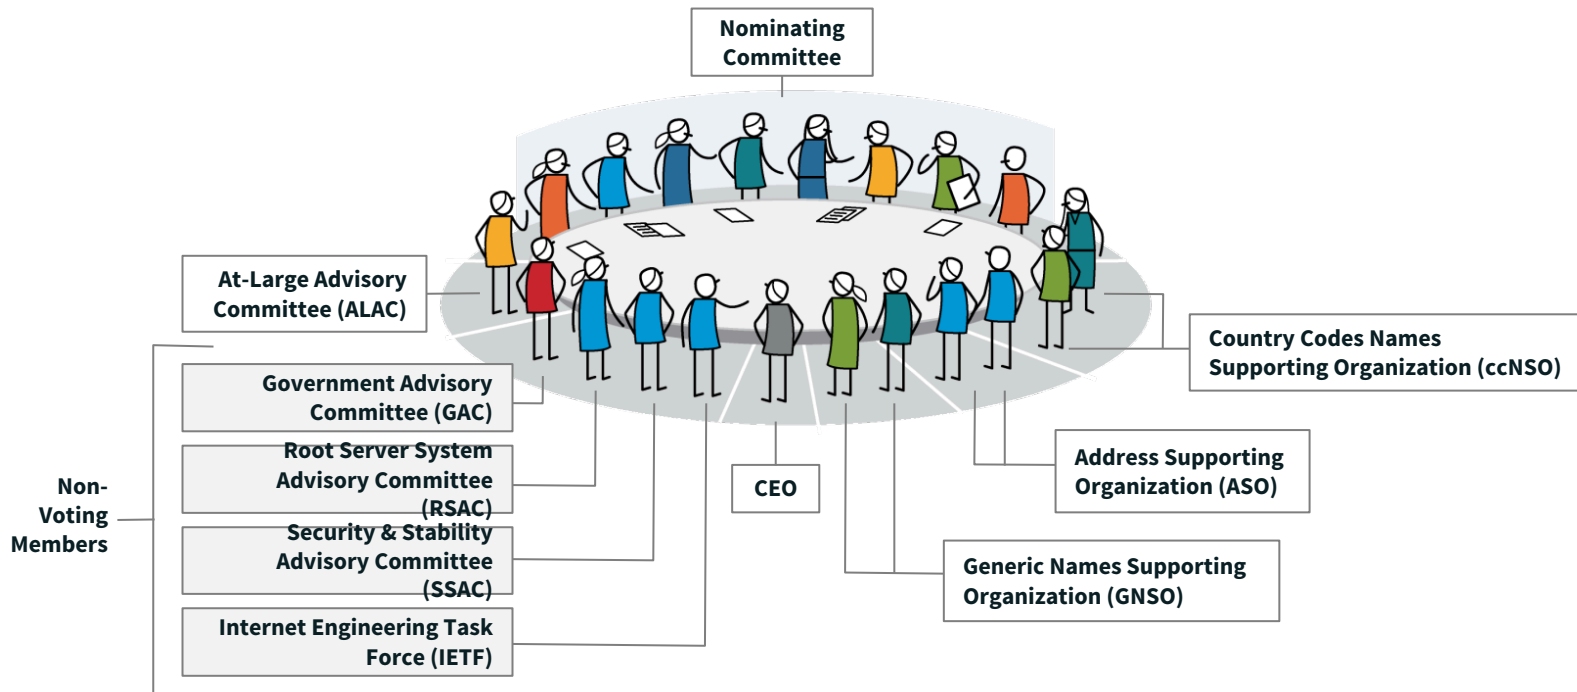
Nominating Committee

At-Large Advisory Committee (ALAC)

Country Codes Names Supporting Organization (ccNSO)

Government Advisory Committee (GAC)

Root Server System Advisory Committee (RSAC)

Security & Stability Advisory Committee (SSAC)

Internet Engineering Task Force (IETF)

Non-Voting Members

CEO

Address Supporting Organization (ASO)

Generic Names Supporting Organization (GNSO)